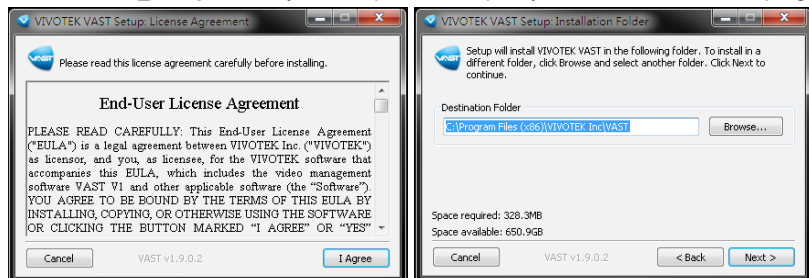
VIVOTEK VAST Setup: License Agreement

VAST Please read this license agreement carefully before installing.

End-User License Agreement

PLEASE READ CAREFULLY: This End-User License Agreement ("EULA") is a legal agreement between VIVOTEK Inc. ("VIVOTEK") as licensor, and you, as licensee, for the VIVOTEK software that accompanies this EULA, which includes the video management software VAST V1 and other applicable software (the "Software"). YOU AGREE TO BE BOUND BY THE TERMS OF THIS EULA BY INSTALLING, COPYING, OR OTHERWISE USING THE SOFTWARE OR CLICKING THE BUTTON MARKED "I AGREE" OR "YES"

Cancel VAST v1.9.0.2 I Agree

VIVOTEK VAST Setup: Installation Folder

VAST Setup will install VIVOTEK VAST in the following folder. To install in a different folder, click Browse and select another folder. Click Next to continue.

Destination Folder

C:\Program Files (x86)\VIVOTEK Inc\VAST

Browse...

Space required: 328.3MB

Space available: 650.9GB

Cancel VAST v1.9.0.2 < Back Next >